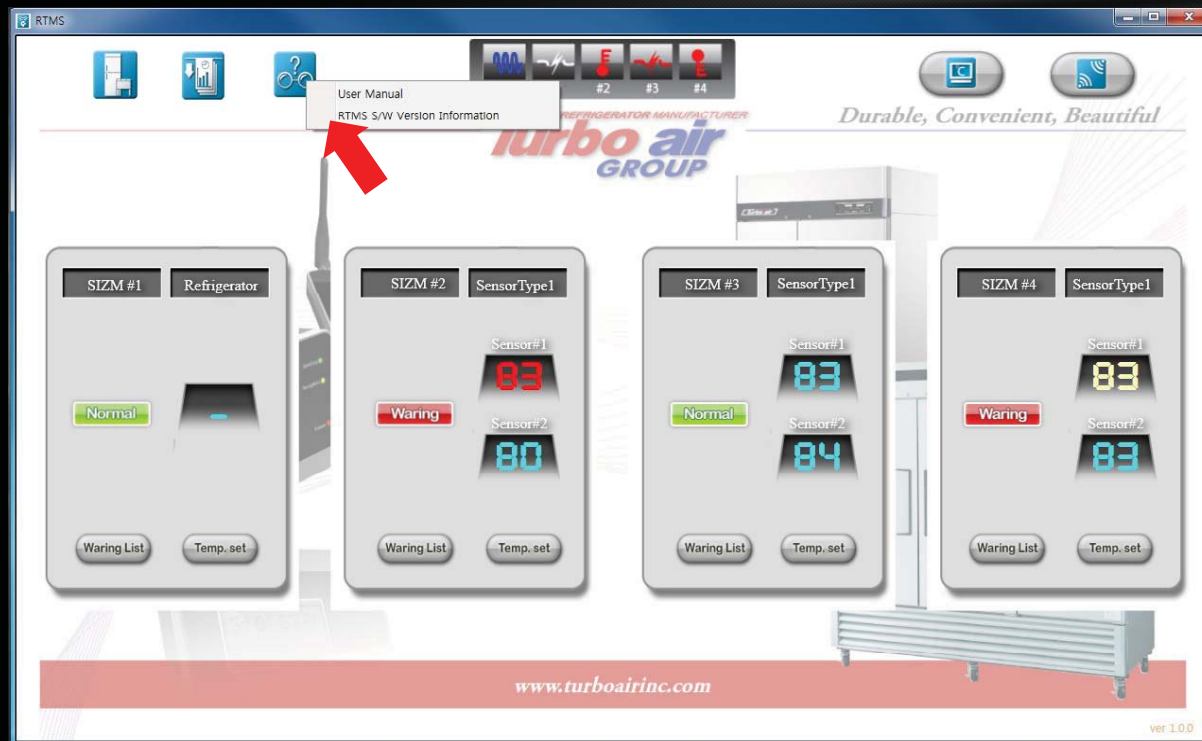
RTMS

User Manual
RTMS S/W Version Information

#2 #3 #4

REFRIGERATOR MANUFACTURER
turbo air
GROUP

Durable, Convenient, Beautiful

SIZM #1 Refrigerator

Normal

Waring List Temp. set

SIZM #2 SensorType1

Sensor#1
83
Sensor#2
80

Waring

Waring List Temp. set

SIZM #3 SensorType1

Sensor#1
83
Sensor#2
84

Normal

Waring List Temp. set

SIZM #4 SensorType1

Sensor#1
83
Sensor#2
83

Waring

Waring List Temp. set

www.turboairinc.com

ver 1.0.0